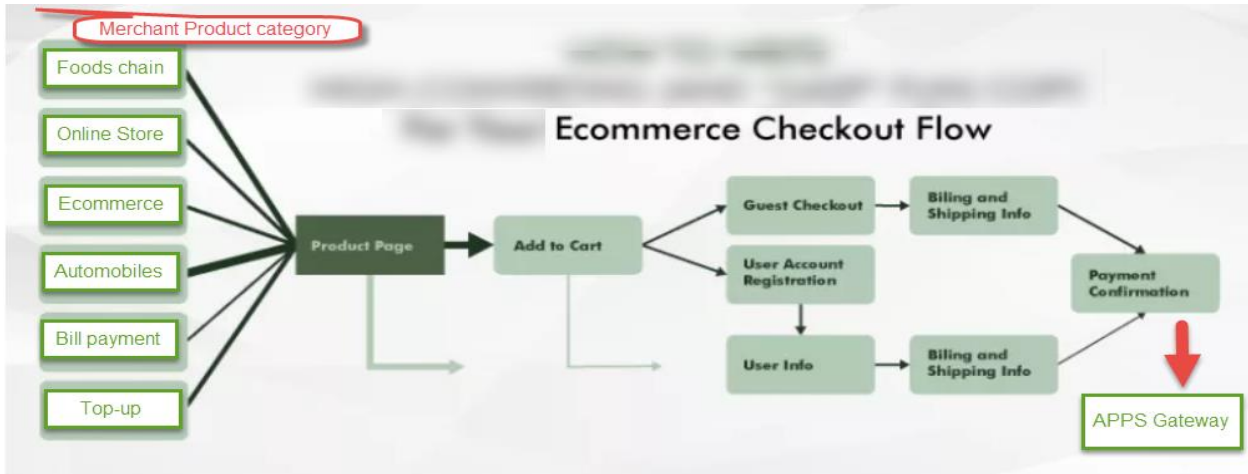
Merchant Product category

Foods chain

Online Store

Ecommerce

Automobiles

Bill payment

Top-up

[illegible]

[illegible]

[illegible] Ecommerce Checkout Flow

Product Page

Add to Cart

Guest Checkout

Biling and Shipping Info

User Account Registration

User Info

Biling and Shipping Info

Payment Confirmation

APPS Gateway